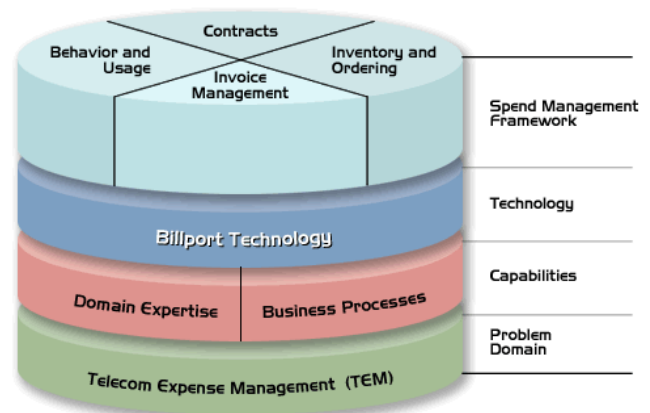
Contracts

Behavior and Usage

Inventory and Ordering

Invoice Management

Spend Management Framework

Billport Technology

Technology

Domain Expertise

Business Processes

Capabilities

Problem Domain

Telecom Expense Management (TEM)